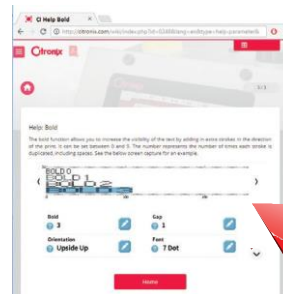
CI Help Bold

http://citronix.com/wiki/index.php?id=53488&lang=en&type=help-parameter&

Citronix

3 / 3

Help: Bold

The bold function allows you to increase the visibility of the text by adding in extra strokes in the direction of the print. It can be set between 0 and 9. The number represents the number of times each stroke is duplicated, including spaces. See the below screen capture for an example.

BOLD 0
BOLD 1
BOLD 2

Bold
3

Gap
1

Orientation
Upside Up

Font
7 Dot

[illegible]